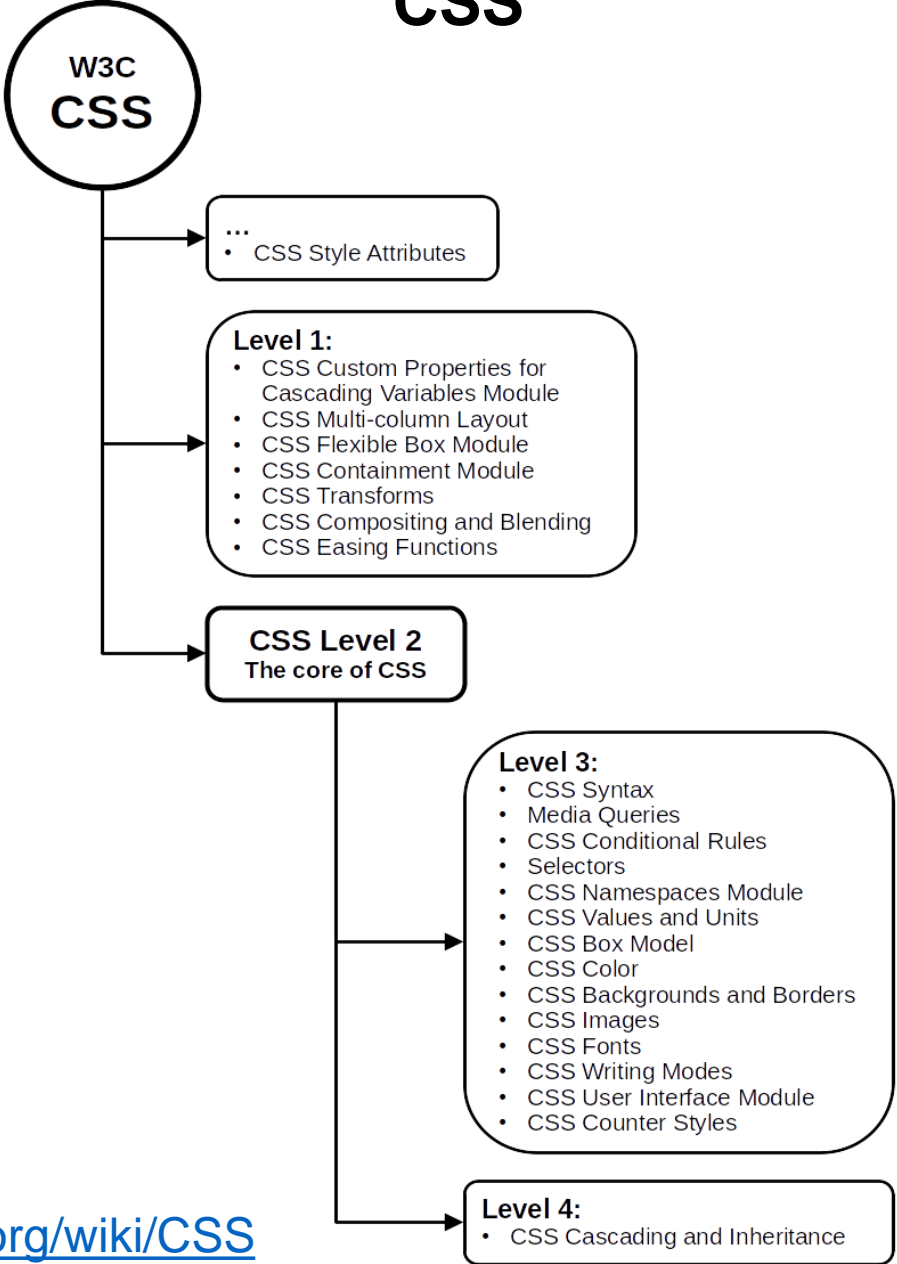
CSS

W3C
CSS

...
- CSS Style Attributes

Level 1:
- CSS Custom Properties for Cascading Variables Module
- CSS Multi-column Layout
- CSS Flexible Box Module
- CSS Containment Module
- CSS Transforms
- CSS Compositing and Blending
- CSS Easing Functions

CSS Level 2
The core of CSS

Level 3:
- CSS Syntax
- Media Queries
- CSS Conditional Rules
- Selectors
- CSS Namespaces Module
- CSS Values and Units
- CSS Box Model
- CSS Color
- CSS Backgrounds and Borders
- CSS Images
- CSS Fonts
- CSS Writing Modes
- CSS User Interface Module
- CSS Counter Styles

Level 4:
- CSS Cascading and Inheritance

org/wiki/CSS